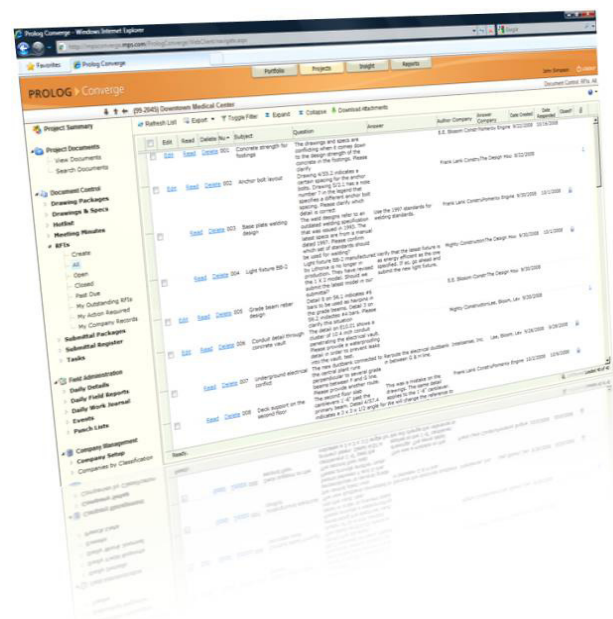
Prolog Converge - Windows Internet Explorer

http://myconverge.mps.com/PrologConverge/

Favorites | Prolog Converge

Portfolio | Projects | Insight | Reports

PROLOG Converge

(99-2045) Downtown Medical Center

Project Summary

Project Documents
View Documents
Search Documents

Document Control
Drawing Packages
Drawings & Specs
Hotlist
Meeting Minutes
RFIs
Create
All
Open
Closed
Past Due
My Outstanding RFIs
My Action Required
My Company Records
Submittal Packages
Submittal Register
Tasks

Field Administration
Daily Details
Daily Field Reports
Daily Work Journal
Events
Punch Lists

Company Management
Company Setup
Companies by Classification

Refresh List | Export | Toggle Filter | Expand | Collapse | Download Attachments

| | Edit | Read | Delete | No | Subject | Question | Answer | Author Company | Answer Company | Date Created | Date Required |
|---|---|---|---|---|---|---|---|---|---|---|---|
| | Edit | Read | Delete | 001 | Concrete strength for footings | The drawings and specs are confusing when it comes down to the design strength of the concrete in the footings. Please clarify. | | B.B. Bloom Constr | Pomeroy Engine | 9/22/2008 | 10/16/2008 |
| | Edit | Read | Delete | 002 | Anchor bolt layout | Drawing 4/S5.2 indicates a certain spacing for the anchor bolts. Drawing S/2.1 has a note number 7 in the legend that specifies a different anchor bolt spacing. Please clarify which detail is correct. | | Frank Lanz Constr | The Design Hou | 9/22/2008 | |
| | Edit | Read | Delete | 003 | Base plate welding design | The weld design refer to an outdated welding specification that was issued in 1993. The latest specs are from a manual dated 1997. Please confirm which set of standards should be used for welding? | Use the 1997 standards for welding standards. | Frank Lanz Constr | Pomeroy Engine | 9/30/2008 | 10/1/2008 |
| | | Read | Delete | 004 | Light fixture SB-1 | Light fixture SB-1 manufactured by Lithonia is no longer in production. They have revised this 1 X 2 model. Should we submit the latest model or our substitute? | Verify that the latest fixture is as energy efficient as the one specified. If so, go ahead and submit the new light fixture. | Mighty Construct | The Design Hou | 9/30/2008 | 10/1/2008 |
| | Edit | Read | Delete | 005 | Grade beam rebar design | Detail 6 on S6.1 indicates #4 bars to be used as hairpins in the grade beams. Detail 2 on S6.2 indicates #4 bars. Please clarify this situation | | B.B. Bloom Constr | The Design Hou | 9/30/2008 | |
| | Edit | Read | Delete | 006 | Conduit detail through concrete vault | The detail on E10.01 shows a cluster of 10 4 inch conduit penetrating the electrical vault. Please provide a waterproofing detail in order to prevent leaks into the vault. | | Mighty Construct | Lee, Bloom, Lee | 9/28/2008 | 10/1/2008 |
| | | Read | Delete | 007 | Underground electrical conflict | The new ductbank connecting to the central plant runs perpendicular to several grade beams between F and G line. Please provide another route. | Reroute the electrical ductbank in between G & H line. | Frank Lanz Constr | Pomeroy Engine | 9/28/2008 | 10/3/2008 |
| | Edit | Read | Delete | 008 | Deck support on the second floor | The second floor slab cantilevers 1'-6" past the primary beam. Detail 4/S7.4 indicates a 2 x 2 x 1/2 angle for the | This was a mistake on the drawings. The same detail applies to the 1'-6" cantilever. We will change the reference to | | | | |

Ready